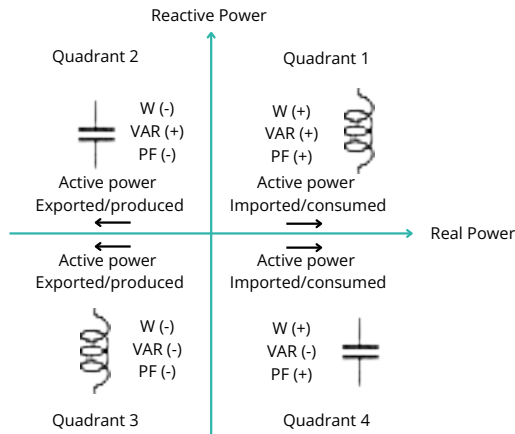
Reactive Power

Quadrant 2

Quadrant 1

W (-)
VAR (+)
PF (-)

W (+)
VAR (+)
PF (+)

Active power
Exported/produced

Active power
Imported/consumed

Real Power

Active power
Exported/produced

Active power
Imported/consumed

W (-)
VAR (-)
PF (-)

W (+)
VAR (-)
PF (+)

Quadrant 3

Quadrant 4